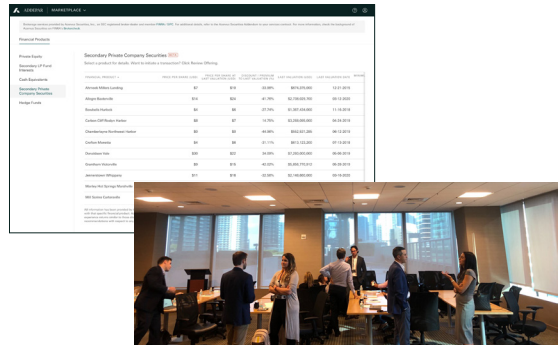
CODEFIX | MARKETPLACE

Financial Products

Private Equity
Secondary LP Fund Interests
Cash Equivalents
Secondary Private Company Securities
Hedge Funds

Secondary Private Company Securities

Select a product for details. Want to initiate a transaction? Click Review Offering.

| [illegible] | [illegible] | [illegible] | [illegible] | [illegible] | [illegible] |
|---|---|---|---|---|---|
| Almond Hilltop Landing | $7 | $10 | 42.86% | $875,078,000 | 12-27-2019 |
| Alright Rutherville | $10 | $24 | 41.79% | $2,739,635,760 | 06-13-2020 |
| Beauford Ashton | $4 | $6 | 47.28% | $1,357,434,600 | 11-18-2019 |
| Carbon Cliff Boston Harbor | $6 | $7 | 14.75% | $2,099,000,000 | 04-29-2019 |
| Chamberlayne Northwest Harbor | $6 | $9 | 49.99% | $692,821,286 | 08-13-2019 |
| Cotton Meadow | $4 | $8 | 51.17% | $813,133,200 | 07-13-2019 |
| Grandview Isle | $20 | $22 | 34.68% | $1,350,000,000 | 05-06-2019 |
| Grantham Waterville | $5 | $15 | 43.09% | $6,889,770,513 | 05-29-2019 |
| Jamestown Whippany | $11 | $16 | 42.99% | $2,140,860,000 | 05-28-2020 |
| Windsor Hot Springs Mounds | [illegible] | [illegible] | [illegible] | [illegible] | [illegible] |
| WH Goose Cottondale | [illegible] | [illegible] | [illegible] | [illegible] | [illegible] |